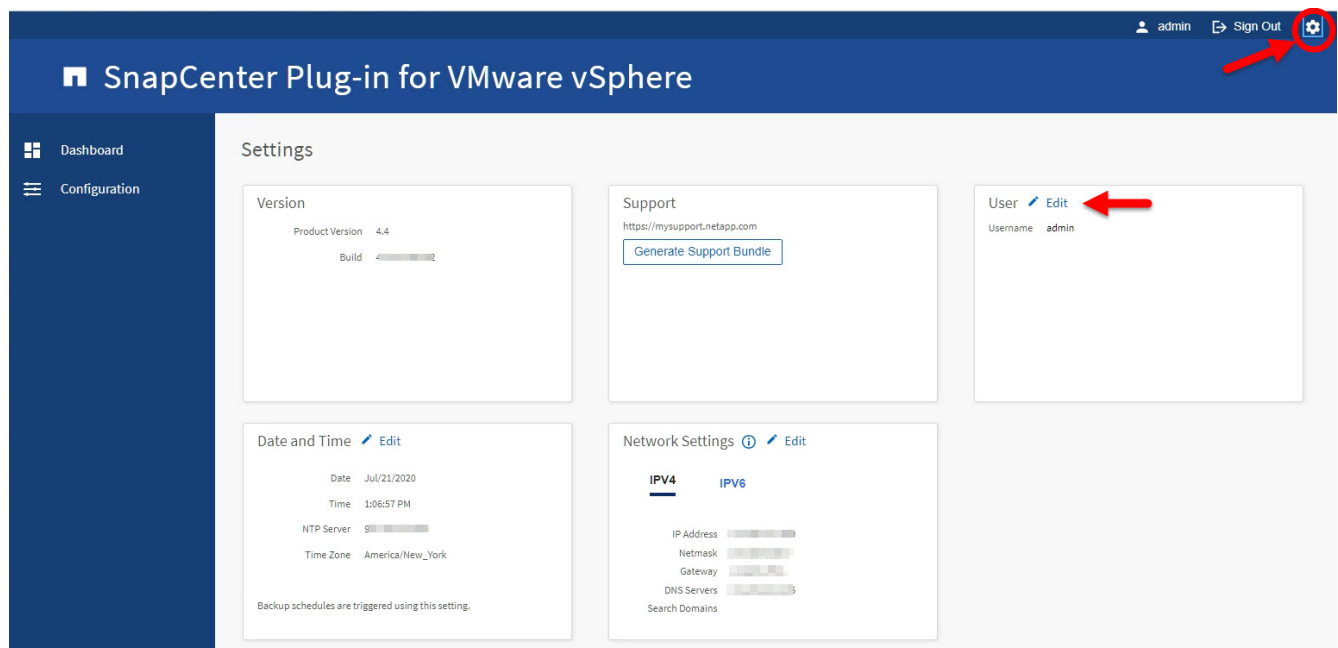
admin Sign Out

SnapCenter Plug-in for VMware vSphere

Dashboard
Configuration

Settings

Version
Product Version 4.4
Build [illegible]

Support
https://mysupport.netapp.com
Generate Support Bundle

User Edit
Username admin

Date and Time Edit
Date Jul/21/2020
Time 1:06:57 PM
NTP Server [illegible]
Time Zone America/New_York
Backup schedules are triggered using this setting.

Network Settings Edit
IPV4 IPV6
IP Address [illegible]
Netmask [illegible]
Gateway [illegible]
DNS Servers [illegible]
Search Domains